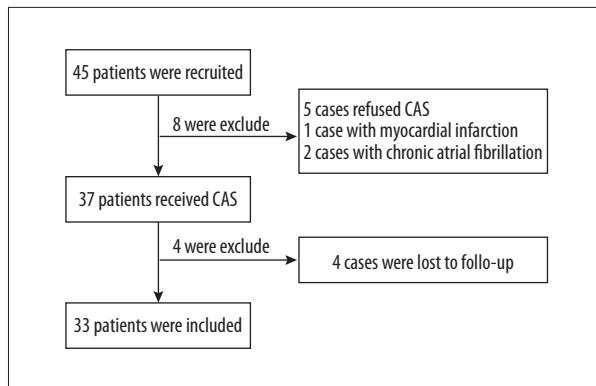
45 patients were recruited

8 were exclude

5 cases refused CAS
1 case with myocardial infarction
2 cases with chronic atrial fibrillation

37 patients received CAS

4 were exclude

4 cases were lost to follo-up

33 patients were included